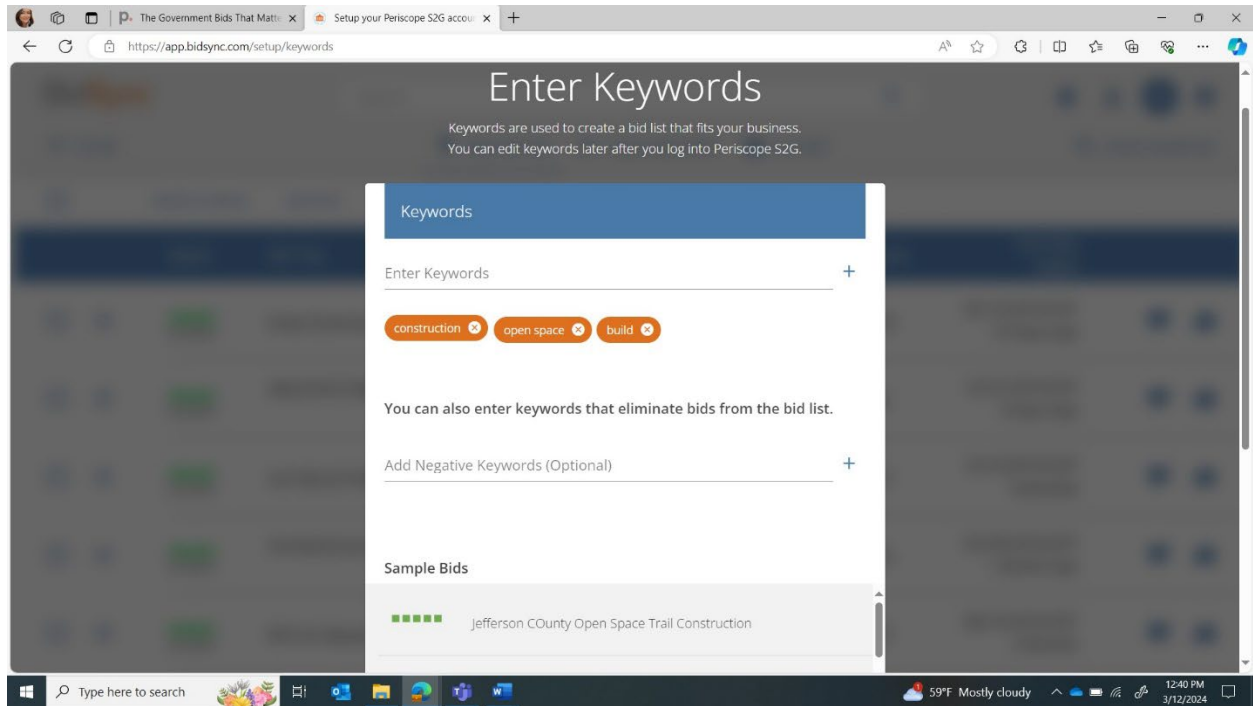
The Government Bids That Matte ×
Setup your Periscope S2G accou ×
+
https://app.bidsync.com/setup/keywords

Enter Keywords

Keywords are used to create a bid list that fits your business.
You can edit keywords later after you log into Periscope S2G.

Keywords

Enter Keywords +

construction
open space
build

You can also enter keywords that eliminate bids from the bid list.

Add Negative Keywords (Optional) +

Sample Bids

Jefferson COunty Open Space Trail Construction

Type here to search
59°F Mostly cloudy
12:40 PM
3/12/2024